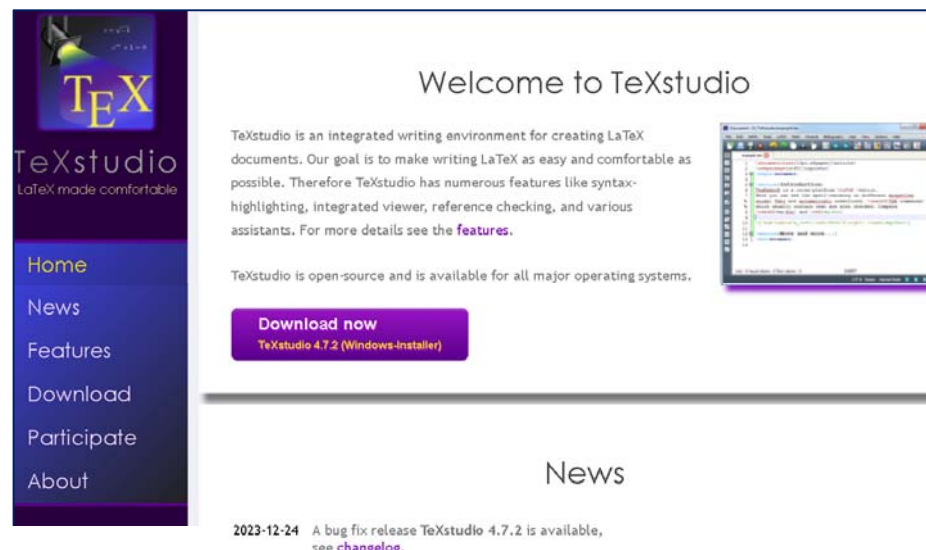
TEX

TeXstudio
LaTeX made comfortable

Home
News
Features
Download
Participate
About

Welcome to TeXstudio

TeXstudio is an integrated writing environment for creating LaTeX documents. Our goal is to make writing LaTeX as easy and comfortable as possible. Therefore TeXstudio has numerous features like syntax-highlighting, integrated viewer, reference checking, and various assistants. For more details see the features.

TeXstudio is open-source and is available for all major operating systems.

Download now
TeXstudio 4.7.2 (Windows-Installer)

News

2023-12-24 A bug fix release TeXstudio 4.7.2 is available, see changelog.